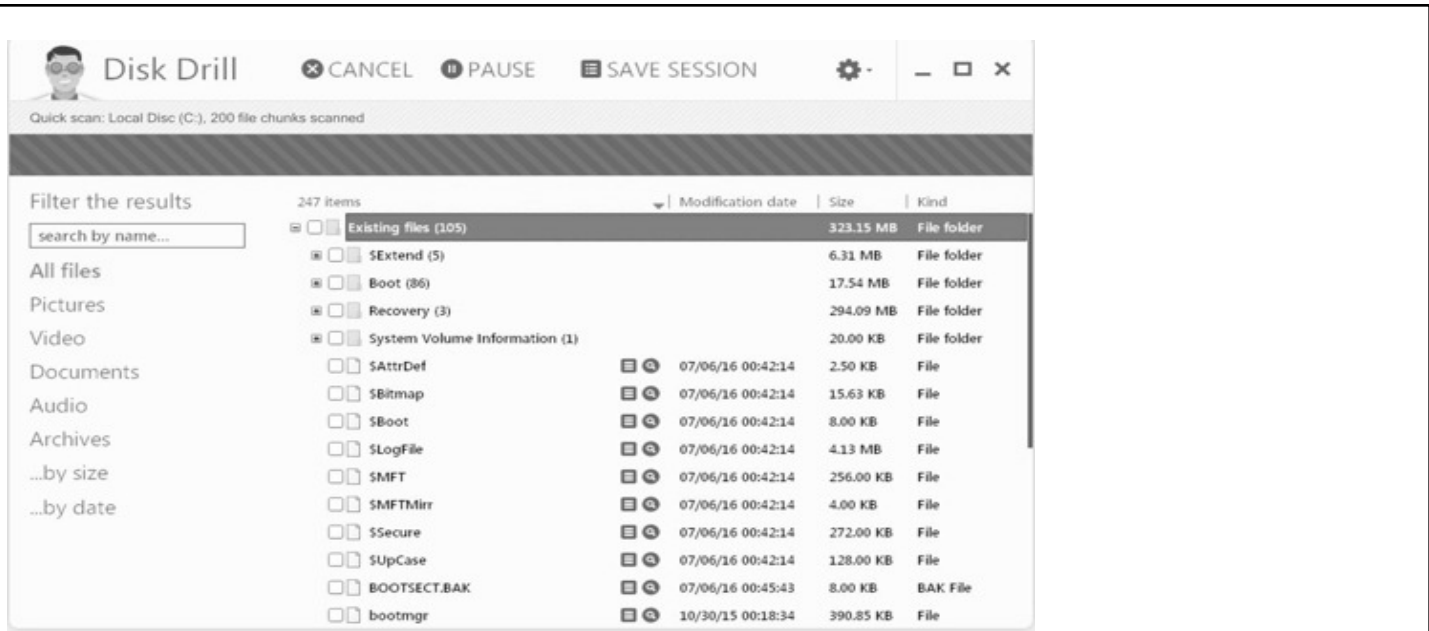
Disk Drill CANCEL PAUSE SAVE SESSION

Quick scan: Local Disc (C:), 200 file chunks scanned

Filter the results

search by name...

All files

Pictures

Video

Documents

Audio

Archives

...by size

...by date

| 247 items | Modification date | Size | Kind |
|---|---|---|---|
| Existing files (105) | | 323.15 MB | File folder |
| $Extend (5) | | 6.31 MB | File folder |
| Boot (86) | | 17.54 MB | File folder |
| Recovery (3) | | 294.09 MB | File folder |
| System Volume Information (1) | | 20.00 KB | File folder |
| $AttrDef | 07/06/16 00:42:14 | 2.50 KB | File |
| $Bitmap | 07/06/16 00:42:14 | 15.63 KB | File |
| $Boot | 07/06/16 00:42:14 | 8.00 KB | File |
| $LogFile | 07/06/16 00:42:14 | 4.13 MB | File |
| $MFT | 07/06/16 00:42:14 | 256.00 KB | File |
| $MFTMirr | 07/06/16 00:42:14 | 4.00 KB | File |
| $Secure | 07/06/16 00:42:14 | 272.00 KB | File |
| $UpCase | 07/06/16 00:42:14 | 128.00 KB | File |
| BOOTSECT.BAK | 07/06/16 00:45:43 | 8.00 KB | BAK File |
| bootmgr | 10/30/15 00:18:34 | 390.85 KB | File |